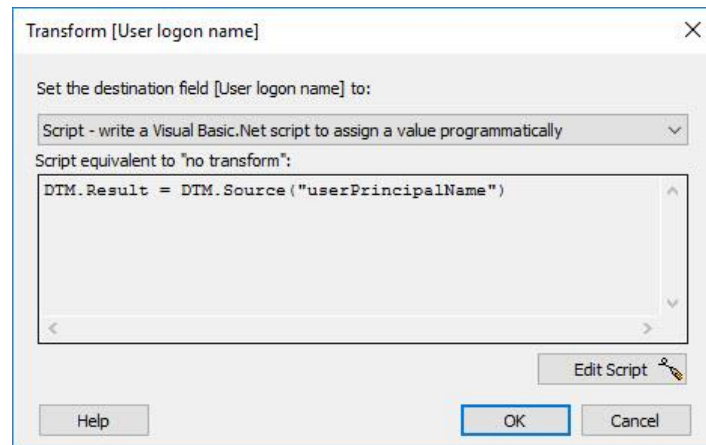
Transform [User logon name]

Set the destination field [User logon name] to:

Script - write a Visual Basic.Net script to assign a value programmatically

Script equivalent to "no transform":

DTM.Result = DTM.Source("userPrincipalName")

Edit Script

Help

OK

Cancel